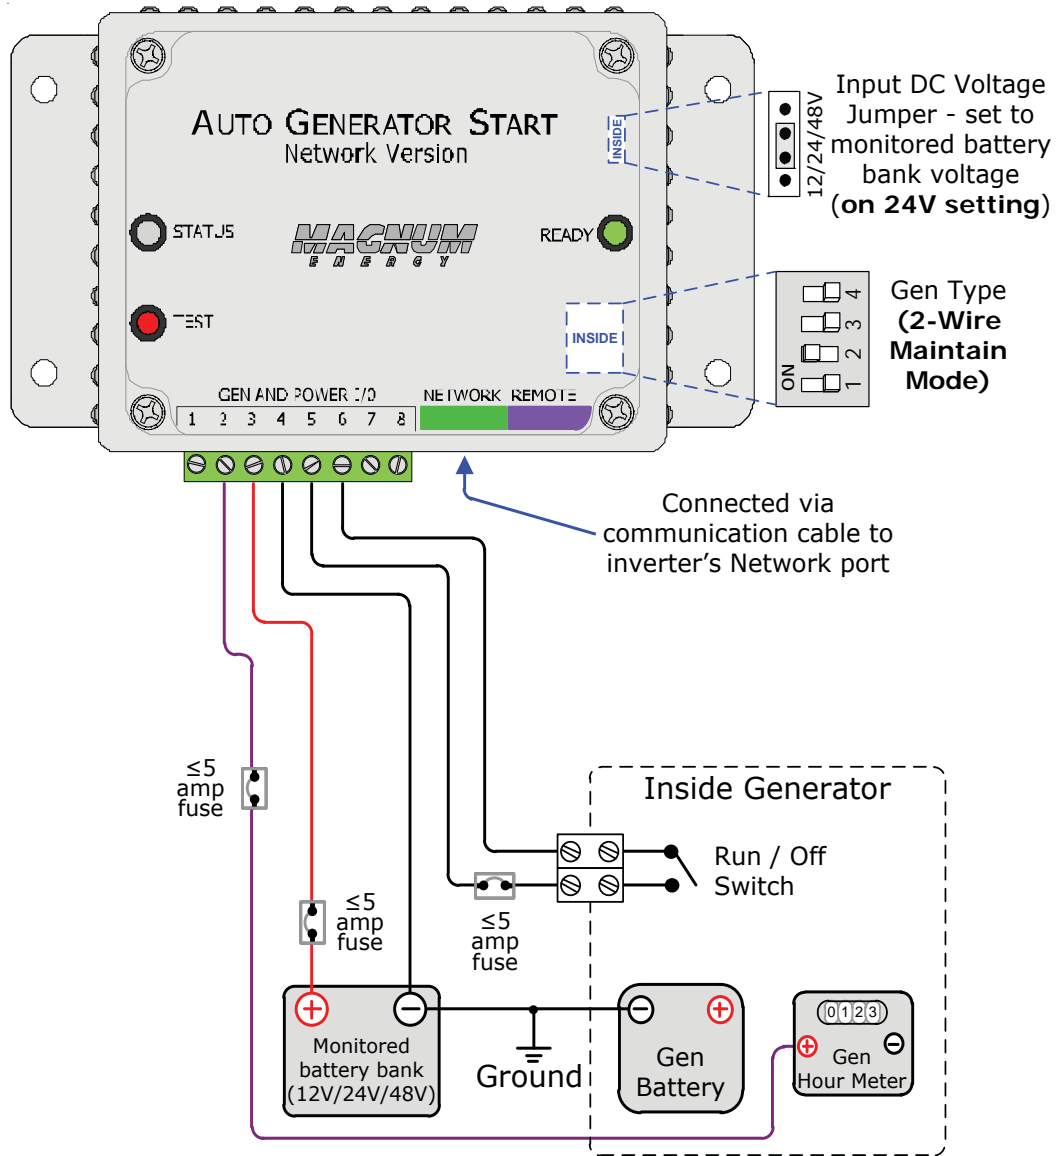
AUTO GENERATOR START
Network Version

STATUS

MAGNUM ENERGY

READY

TEST

INSIDE

INSIDE

Input DC Voltage Jumper - set to monitored battery bank voltage (**on 24V setting**)

12/24/48V

Gen Type **(2-Wire Maintain Mode)**

ON 1 2 3 4

GEN AND POWER I/O
1 2 3 4 5 6 7 8

NETWORK REMOTE

Connected via communication cable to inverter's Network port

≤5 amp fuse

≤5 amp fuse

≤5 amp fuse

Inside Generator

Run / Off Switch

Monitored battery bank (12V/24V/48V)

Ground

Gen Battery

0123

Gen Hour Meter